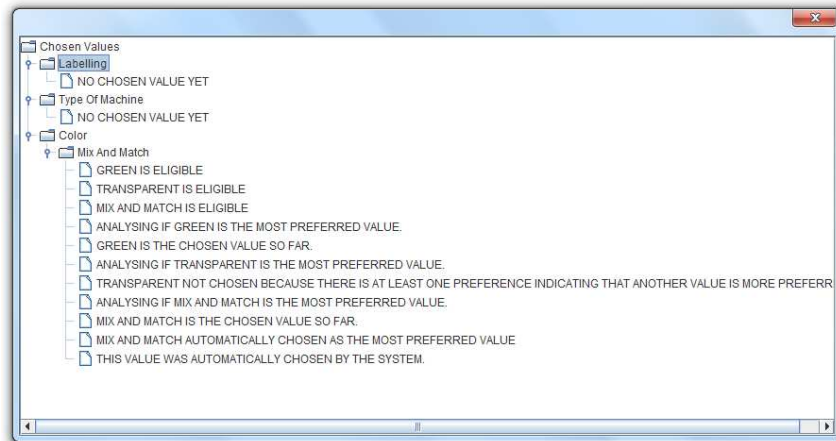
x

Chosen Values
Labelling
NO CHOSEN VALUE YET
Type Of Machine
NO CHOSEN VALUE YET
Color
Mix And Match
GREEN IS ELIGIBLE
TRANSPARENT IS ELIGIBLE
MIX AND MATCH IS ELIGIBLE
ANALYSING IF GREEN IS THE MOST PREFERRED VALUE.
GREEN IS THE CHOSEN VALUE SO FAR.
ANALYSING IF TRANSPARENT IS THE MOST PREFERRED VALUE.
TRANSPARENT NOT CHOSEN BECAUSE THERE IS AT LEAST ONE PREFERENCE INDICATING THAT ANOTHER VALUE IS MORE PREFERR
ANALYSING IF MIX AND MATCH IS THE MOST PREFERRED VALUE.
MIX AND MATCH IS THE CHOSEN VALUE SO FAR.
MIX AND MATCH AUTOMATICALLY CHOSEN AS THE MOST PREFERRED VALUE
THIS VALUE WAS AUTOMATICALLY CHOSEN BY THE SYSTEM.